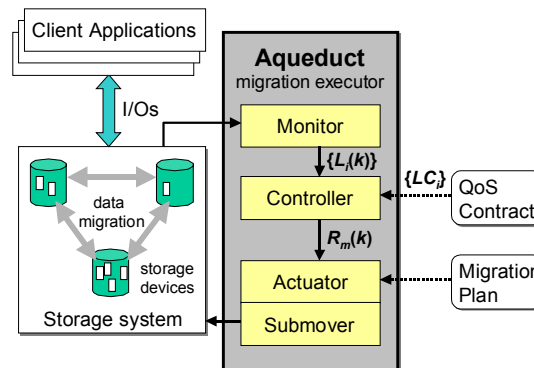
Client Applications

I/Os

data migration

storage devices

Storage system

Aqueduct
migration executor

Monitor

$\{L_i(k)\}$

Controller

$R_m(k)$

Actuator

Submover

$\{LC_i\}$

QoS Contract

Migration Plan